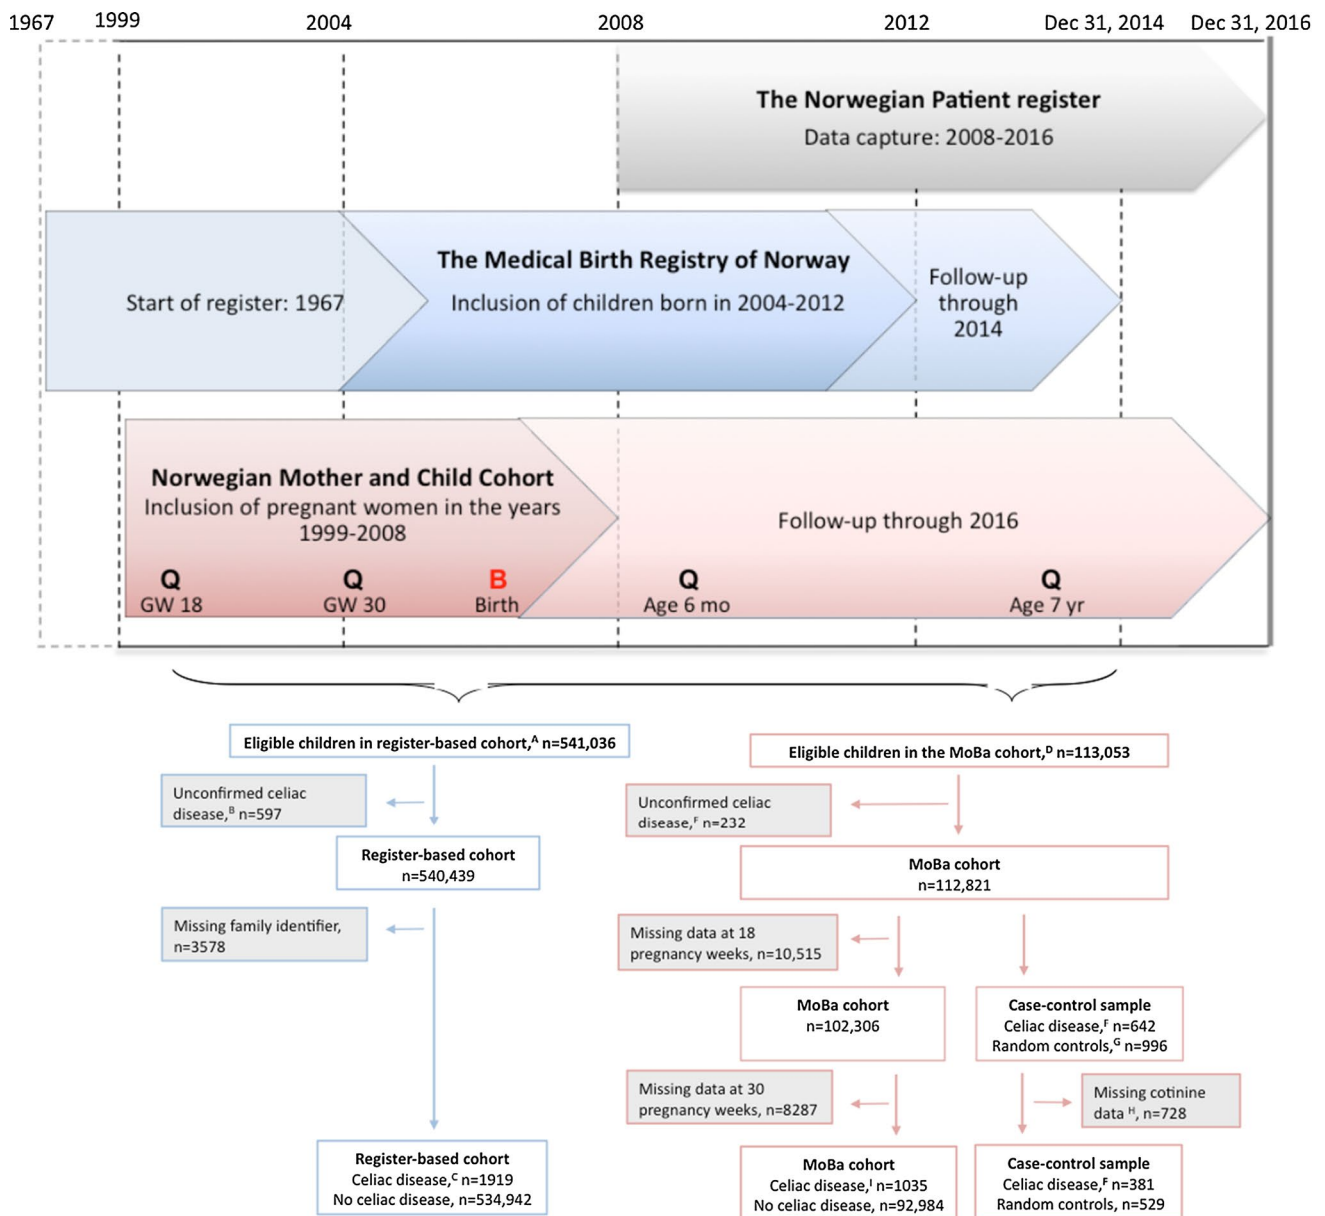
1967 1999 2004 2008 2012 Dec 31, 2014 Dec 31, 2016

The Norwegian Patient register
Data capture: 2008-2016

Start of register: 1967

The Medical Birth Registry of Norway
Inclusion of children born in 2004-2012

Follow-up through 2014

Norwegian Mother and Child Cohort
Inclusion of pregnant women in the years 1999-2008

Q GW 18
Q GW 30
B Birth

Follow-up through 2016

Q Age 6 mo
Q Age 7 yr

Eligible children in register-based cohort,$^{A}$ n=541,036

Unconfirmed celiac disease,$^{B}$ n=597

Register-based cohort
n=540,439

Missing family identifier, n=3578

Register-based cohort
Celiac disease,$^{C}$ n=1919
No celiac disease, n=534,942

Eligible children in the MoBa cohort,$^{D}$ n=113,053

Unconfirmed celiac disease,$^{F}$ n=232

MoBa cohort
n=112,821

Missing data at 18 pregnancy weeks, n=10,515

MoBa cohort
n=102,306

Case-control sample
Celiac disease,$^{F}$ n=642
Random controls,$^{G}$ n=996

Missing data at 30 pregnancy weeks, n=8287

Missing cotinine data $^{H}$, n=728

MoBa cohort
Celiac disease,$^{I}$ n=1035
No celiac disease, n=92,984

Case-control sample
Celiac disease,$^{F}$ n=381
Random controls, n=529